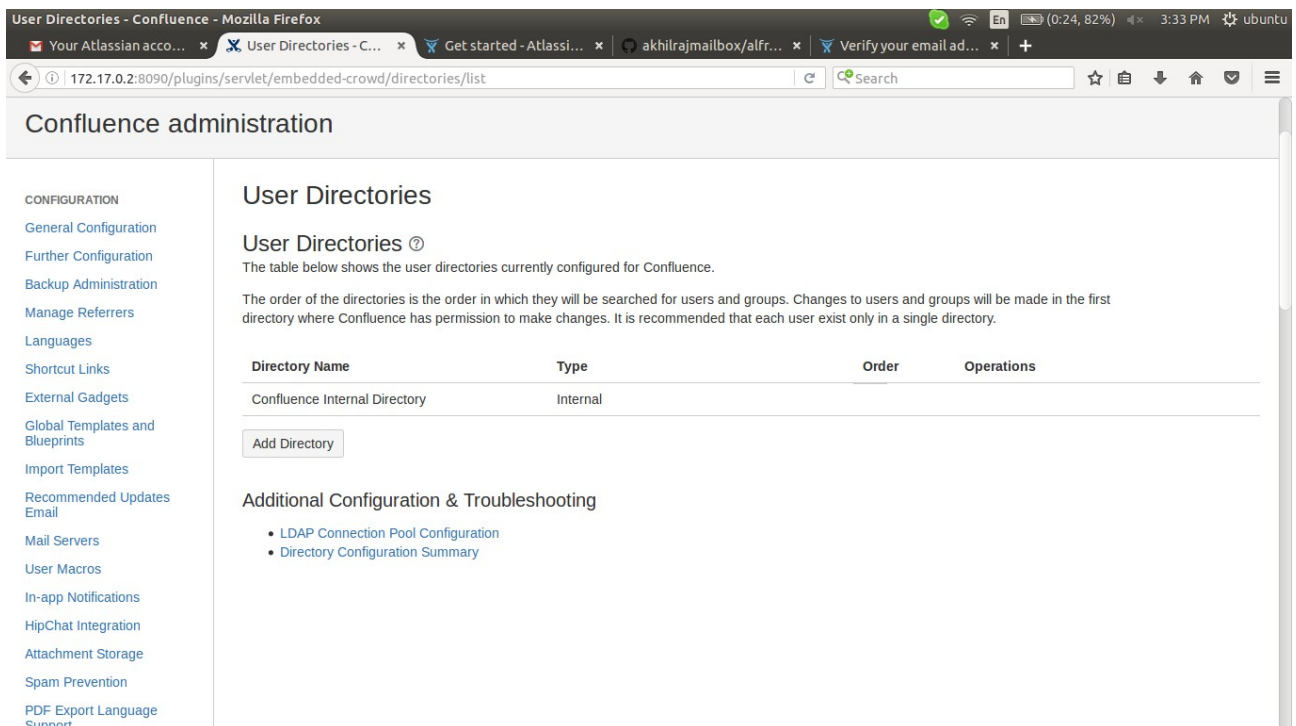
User Directories - Confluence - Mozilla Firefox

En (0:24, 82%) 3:33 PM ubuntu

Your Atlassian acco... × User Directories - C... × Get started - Atlassi... × akhilrajmailbox/alfr... × Verify your email ad... × +

172.17.0.2:8090/plugins/servlet/embedded-crowd/directories/list

Search

Confluence administration

CONFIGURATION

General Configuration

Further Configuration

Backup Administration

Manage Referrers

Languages

Shortcut Links

External Gadgets

Global Templates and Blueprints

Import Templates

Recommended Updates Email

Mail Servers

User Macros

In-app Notifications

HipChat Integration

Attachment Storage

Spam Prevention

PDF Export Language Support

User Directories

User Directories

The table below shows the user directories currently configured for Confluence.

The order of the directories is the order in which they will be searched for users and groups. Changes to users and groups will be made in the first directory where Confluence has permission to make changes. It is recommended that each user exist only in a single directory.

| Directory Name | Type | Order | Operations |
|---|---|---|---|
| Confluence Internal Directory | Internal | | |

Add Directory

Additional Configuration & Troubleshooting

• LDAP Connection Pool Configuration
• Directory Configuration Summary